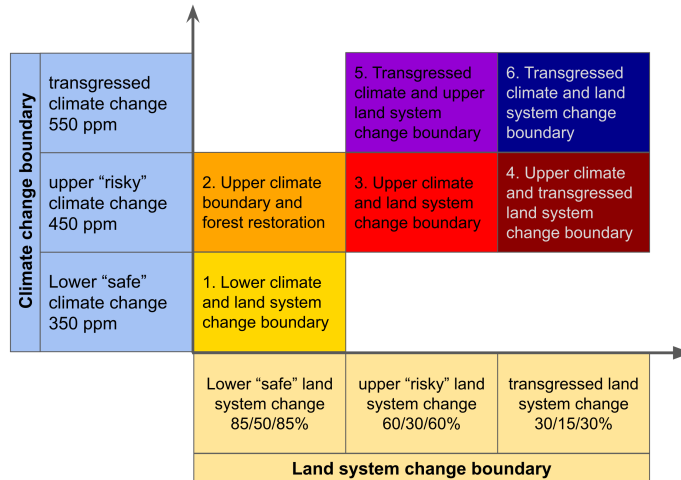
Climate change boundary

transgressed climate change 550 ppm

upper “risky” climate change 450 ppm

Lower “safe” climate change 350 ppm

5. Transgressed climate and upper land system change boundary

6. Transgressed climate and land system change boundary

2. Upper climate boundary and forest restoration

3. Upper climate and land system change boundary

4. Upper climate and transgressed land system change boundary

1. Lower climate and land system change boundary

Lower “safe” land system change 85/50/85%

upper “risky” land system change 60/30/60%

transgressed land system change 30/15/30%

Land system change boundary